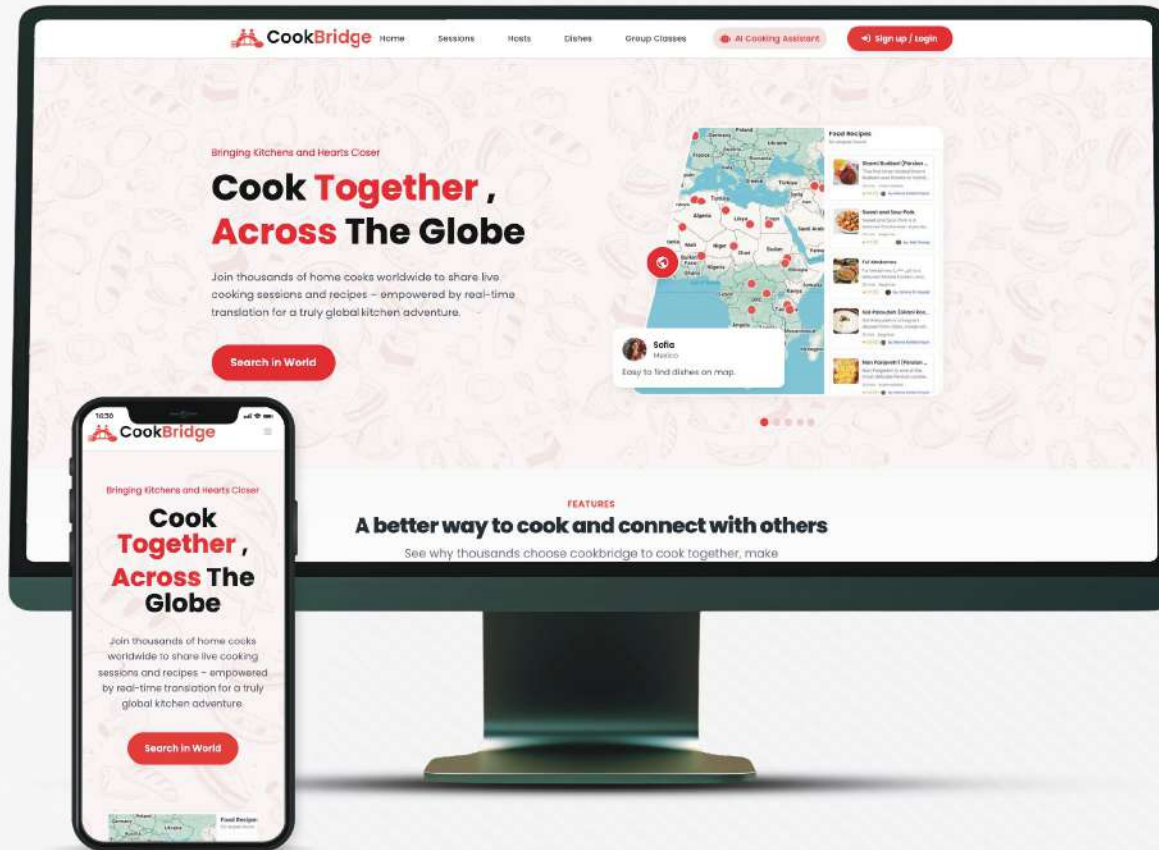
CookBridge Home Sessions Hosts Dishes Group Classes AI Cooking Assistant Sign up / Login

Bringing Kitchens and Hearts Closer

Cook Together , Across The Globe

Join thousands of home cooks worldwide to share live cooking sessions and recipes – empowered by real-time translation for a truly global kitchen adventure.

Search in World

Poland
Ukraine
Libya
Algeria
Tunisia
Egypt
Niger
Chad
Sudan
Nigeria
Kenya

Food Recipes

Shami Kebab (Persian...
Sweet and Sour Pork
Ful Medames
Nasi Padang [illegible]
Nan Panjereh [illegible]

Sofia
Mexico
Easy to find dishes on map.

FEATURES
A better way to cook and connect with others
See why thousands choose cookbridge to cook together, make

10:30
CookBridge

Bringing Kitchens and Hearts Closer

Cook Together , Across The Globe

Join thousands of home cooks worldwide to share live cooking sessions and recipes – empowered by real-time translation for a truly global kitchen adventure.

Search in World

Germany
Ukraine
Food Recipes